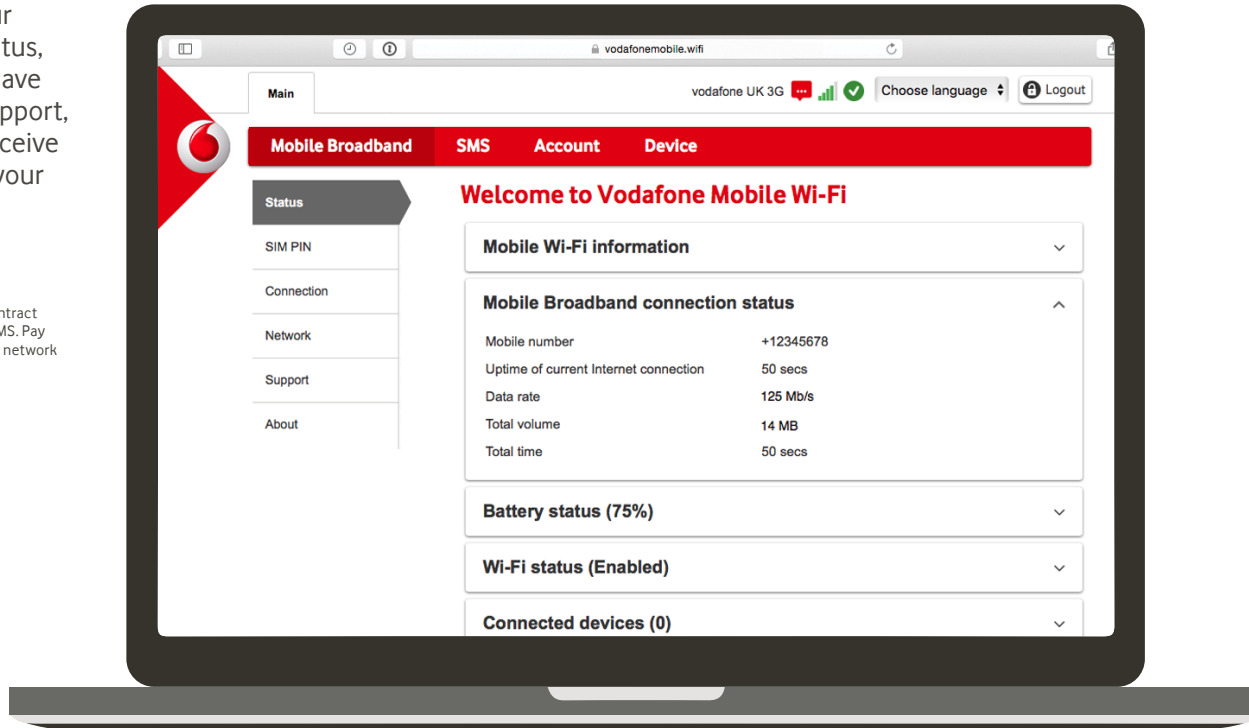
r
tus,
ave
pport,
ceive
your

ntract
MS. Pay
network

vodafonemobile.wifi

Main

vodafone UK 3G

Choose language

Logout

Mobile Broadband | SMS | Account | Device

Status
SIM PIN
Connection
Network
Support
About

Welcome to Vodafone Mobile Wi-Fi

Mobile Wi-Fi information

Mobile Broadband connection status

| | |
|---|---|
| Mobile number | +12345678 |
| Uptime of current Internet connection | 50 secs |
| Data rate | 125 Mb/s |
| Total volume | 14 MB |
| Total time | 50 secs |

Battery status (75%)

Wi-Fi status (Enabled)

Connected devices (0)